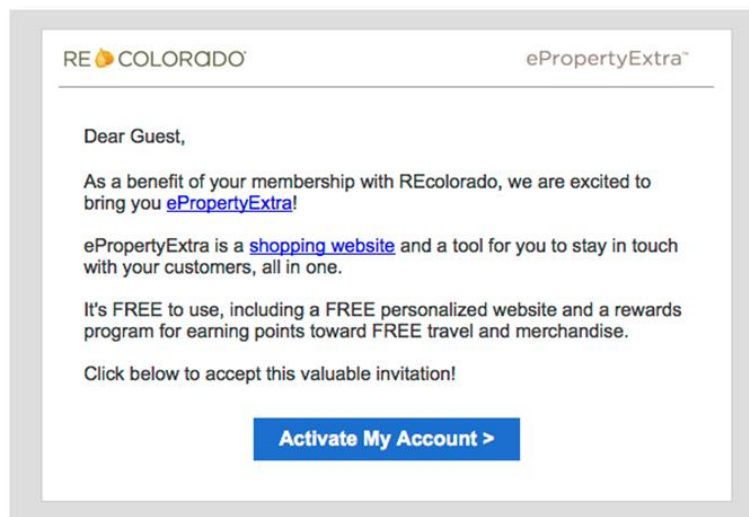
RE COLORADO

ePropertyExtra™

Dear Guest,

As a benefit of your membership with REcolorado, we are excited to bring you ePropertyExtra!

ePropertyExtra is a shopping website and a tool for you to stay in touch with your customers, all in one.

It's FREE to use, including a FREE personalized website and a rewards program for earning points toward FREE travel and merchandise.

Click below to accept this valuable invitation!

Activate My Account >